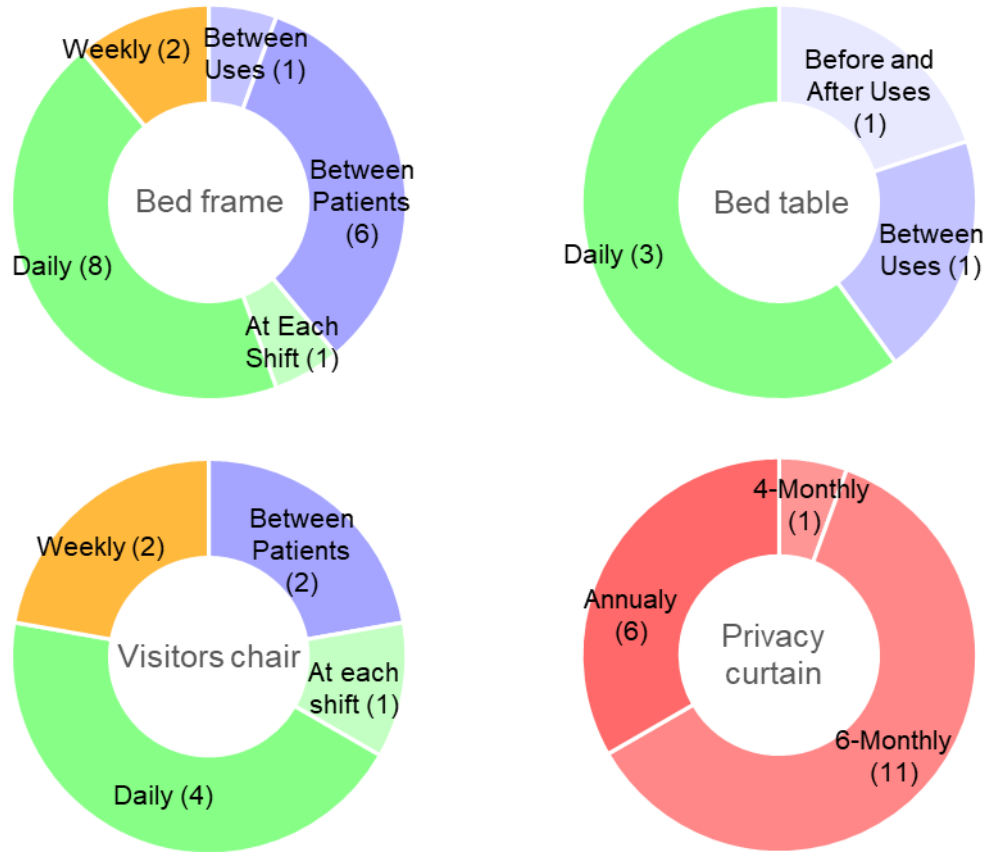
Weekly (2)
Between Uses (1)
Between Patients (6)
Bed frame
Daily (8)
At Each Shift (1)

Before and After Uses (1)
Bed table
Daily (3)
Between Uses (1)

Weekly (2)
Between Patients (2)
Visitors chair
At each shift (1)
Daily (4)

4-Monthly (1)
Annualy (6)
Privacy curtain
6-Monthly (11)